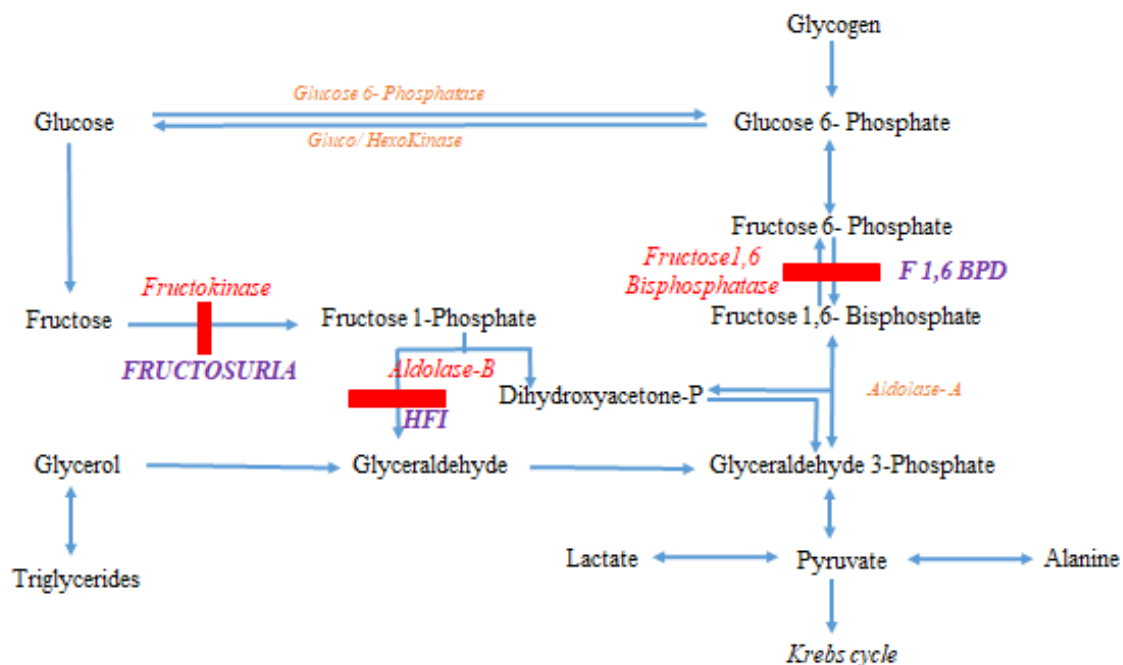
Glycogen

Glucose

Glucose 6- Phosphatase

Gluco/ HexoKinase

Glucose 6- Phosphate

Fructose 6- Phosphate

Fructose1,6 Bisphosphatase

F 1,6 BPD

Fructose 1,6- Bisphosphate

Fructokinase

Fructose

Fructose 1-Phosphate

FRUCTOSURIA

Aldolase-B

HFI

Dihydroxyacetone-P

Aldolase- A

Glycerol

Glyceraldehyde

Glyceraldehyde 3-Phosphate

Triglycerides

Lactate

Pyruvate

Alanine

Krebs cycle